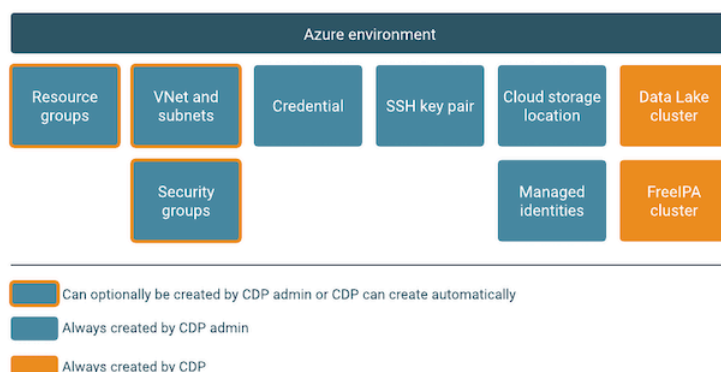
Azure environment

Resource groups

VNet and subnets

Credential

SSH key pair

Cloud storage location

Data Lake cluster

Security groups

Managed identities

FreeIPA cluster

Can optionally be created by CDP admin or CDP can create automatically

Always created by CDP admin

Always created by CDP